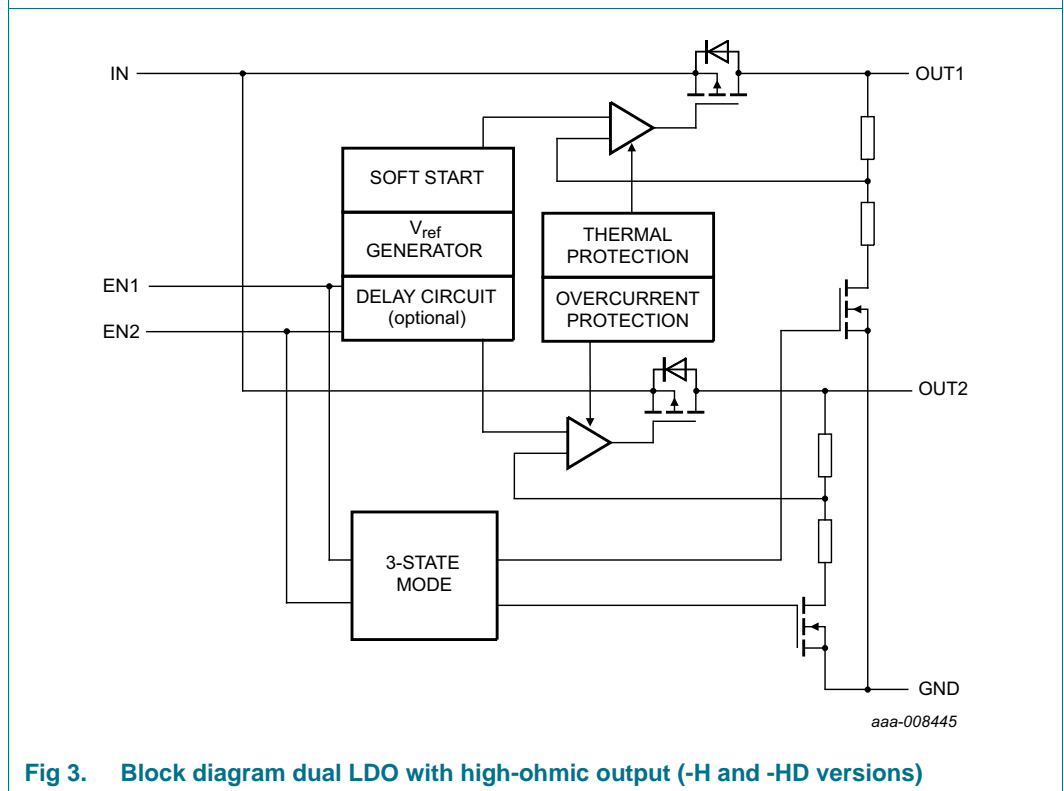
IN

OUT1

SOFT START

$V_{ref}$
GENERATOR

THERMAL
PROTECTION

EN1

DELAY CIRCUIT
(optional)

OVERCURRENT
PROTECTION

EN2

OUT2

3-STATE
MODE

GND

aaa-008445

Fig 3. Block diagram dual LDO with high-ohmic output (-H and -HD versions)